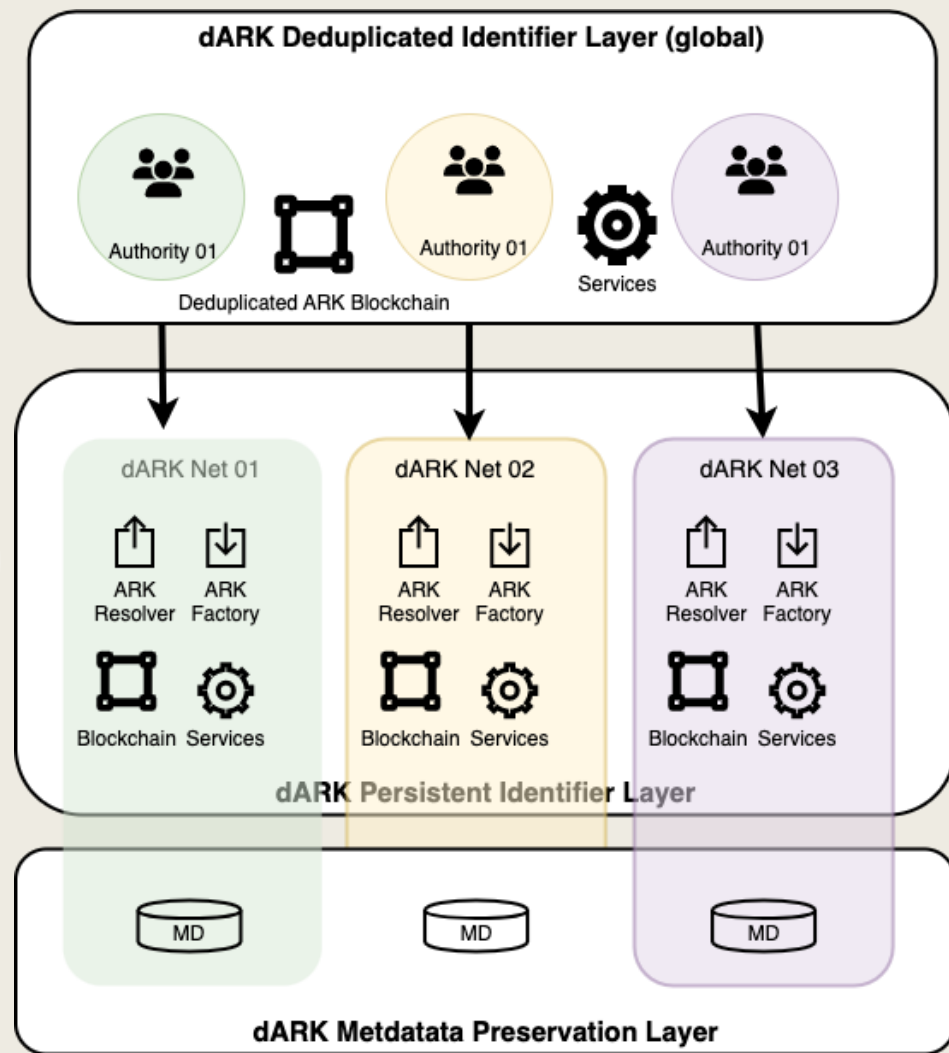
dARK Deduplicated Identifier Layer (global)

Authority 01

Deduplicated ARK Blockchain

Authority 01

Services

Authority 01

dARK Net 01

ARK Resolver

ARK Factory

Blockchain

Services

dARK Net 02

ARK Resolver

ARK Factory

Blockchain

Services

dARK Net 03

ARK Resolver

ARK Factory

Blockchain

Services

dARK Persistent Identifier Layer

MD

MD

MD

dARK Metdatata Preservation Layer